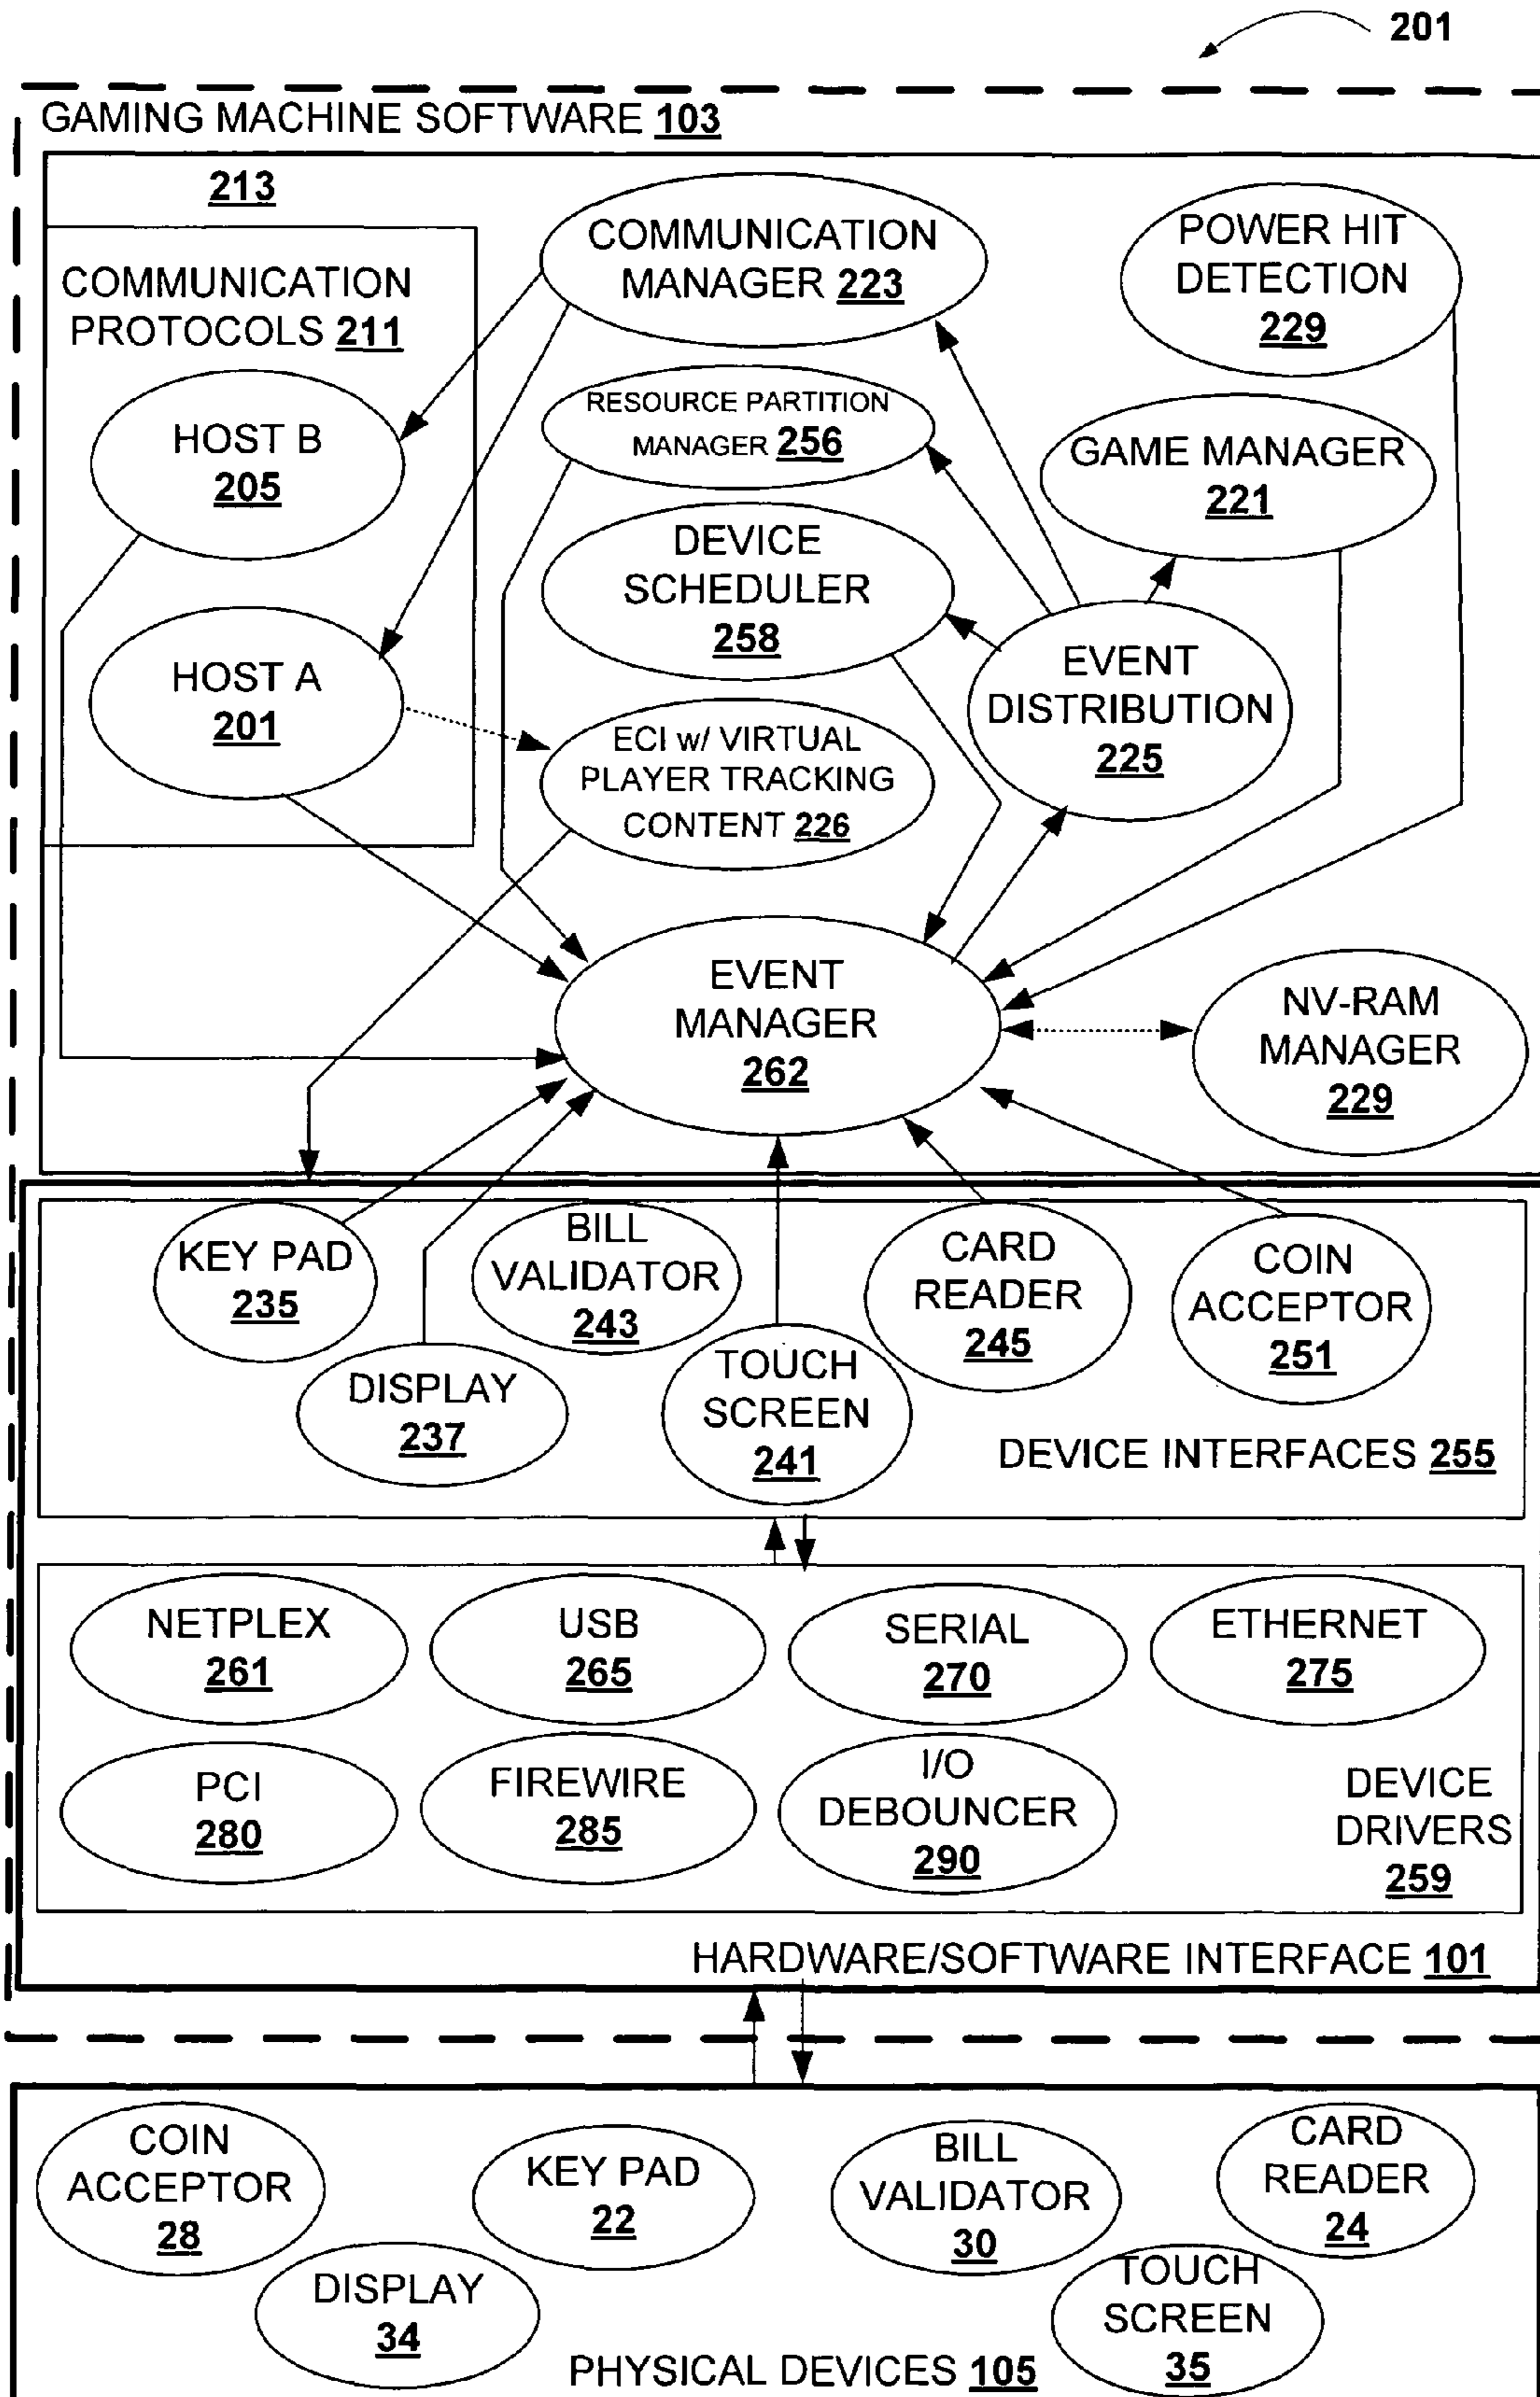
201

GAMING MACHINE SOFTWARE 103

213

COMMUNICATION PROTOCOLS 211

COMMUNICATION MANAGER 223

POWER HIT DETECTION 229

HOST B 205

RESOURCE PARTITION MANAGER 256

GAME MANAGER 221

DEVICE SCHEDULER 258

HOST A 201

EVENT DISTRIBUTION 225

ECI w/ VIRTUAL PLAYER TRACKING CONTENT 226

EVENT MANAGER 262

NV-RAM MANAGER 229

KEY PAD 235

BILL VALIDATOR 243

CARD READER 245

COIN ACCEPTOR 251

DISPLAY 237

TOUCH SCREEN 241

DEVICE INTERFACES 255

NETPLEX 261

USB 265

SERIAL 270

ETHERNET 275

PCI 280

FIREWIRE 285

I/O DEBOUNCER 290

DEVICE DRIVERS 259

HARDWARE/SOFTWARE INTERFACE 101

COIN ACCEPTOR 28

KEY PAD 22

BILL VALIDATOR 30

CARD READER 24

DISPLAY 34

TOUCH SCREEN 35

PHYSICAL DEVICES 105